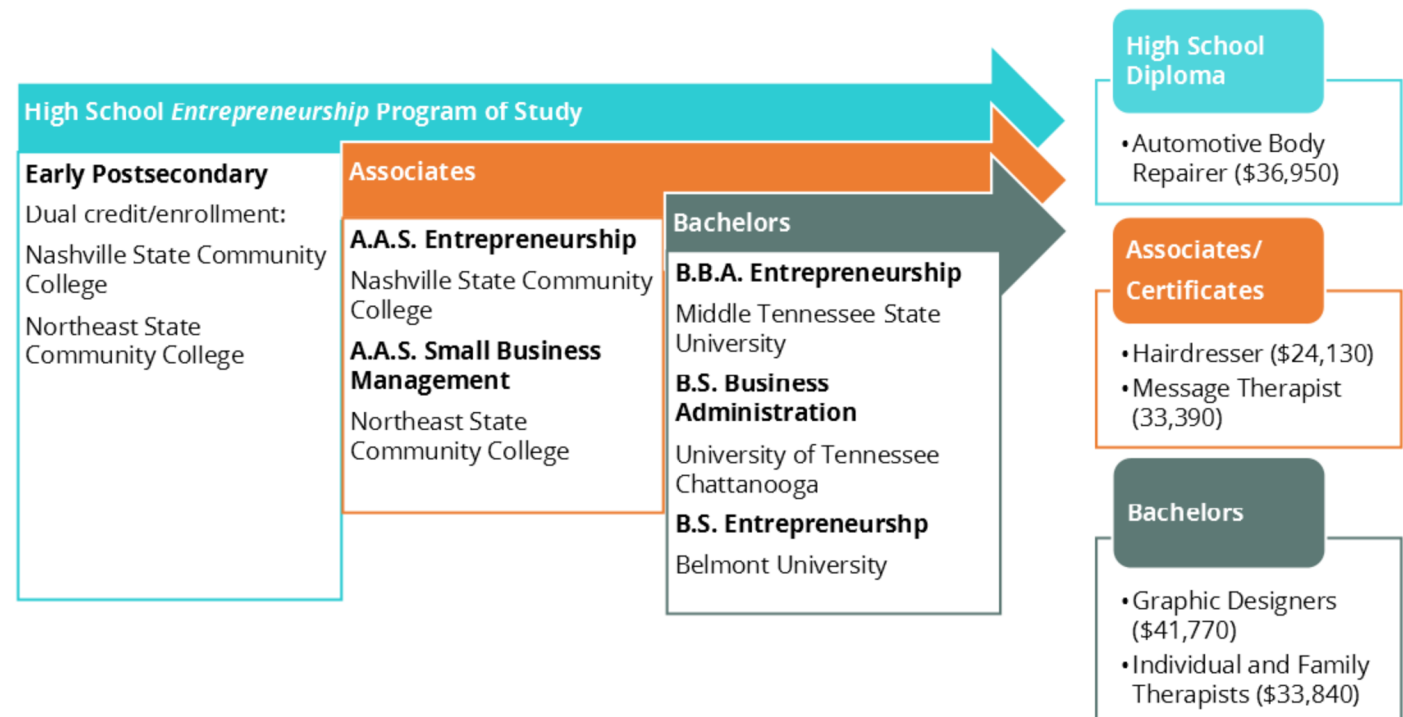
High School *Entrepreneurship* Program of Study

**Early Postsecondary**

Dual credit/enrollment:

Nashville State Community College

Northeast State Community College

**Associates**

**A.A.S. Entrepreneurship**

Nashville State Community College

**A.A.S. Small Business Management**

Northeast State Community College

**Bachelors**

**B.B.A. Entrepreneurship**

Middle Tennessee State University

**B.S. Business Administration**

University of Tennessee Chattanooga

**B.S. Entrepreneurshp**

Belmont University

**High School Diploma**

• Automotive Body Repairer ($36,950)

**Associates/ Certificates**

• Hairdresser ($24,130)
• Message Therapist (33,390)

**Bachelors**

• Graphic Designers ($41,770)
• Individual and Family Therapists ($33,840)